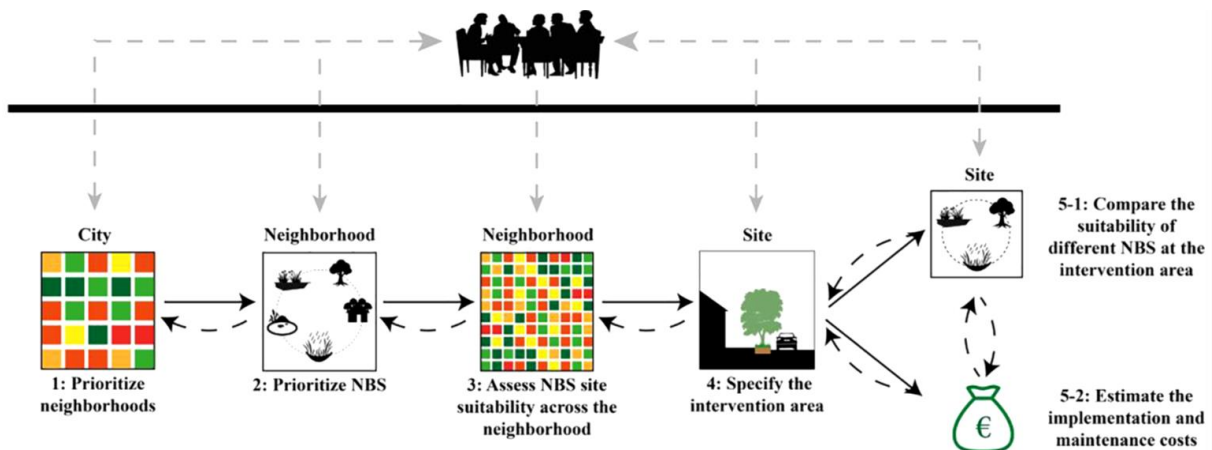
City

1: Prioritize neighborhoods

Neighborhood

2: Prioritize NBS

Neighborhood

3: Assess NBS site suitability across the neighborhood

Site

4: Specify the intervention area

Site

5-1: Compare the suitability of different NBS at the intervention area

€

5-2: Estimate the implementation and maintenance costs